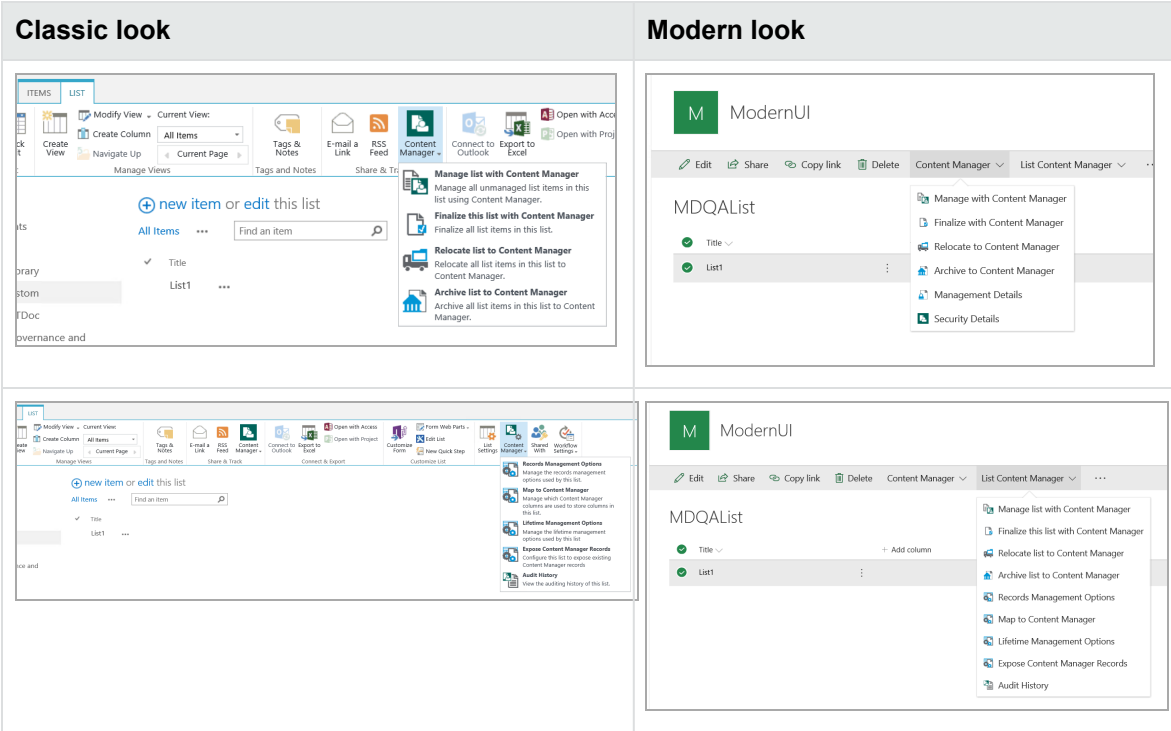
| Classic look | Modern look |
|---|---|
| ITEMS LIST<br>ck rt Create View Modify View Create Column Navigate Up Current View: All Items Current Page Manage Views Tags & Notes Tags and Notes E-mail a Link RSS Feed Content Manager Share & Tr Connect to Outlook Export to Excel Open with Access Open with Proj<br>Manage list with Content Manager Manage all unmanaged list items in this list using Content Manager.<br>Finalize this list with Content Manager Finalize all list items in this list.<br>Relocate list to Content Manager Relocate all list items in this list to Content Manager.<br>Archive list to Content Manager Archive all list items in this list to Content Manager.<br>new item or edit this list<br>All Items ••• Find an item<br>Title List1 •••<br>ts brary stom TDoc overnance and | M ModernUI<br>Edit Share Copy link Delete Content Manager List Content Manager ...<br>MDQAList<br>Title List1<br>Manage with Content Manager<br>Finalize with Content Manager<br>Relocate to Content Manager<br>Archive to Content Manager<br>Management Details<br>Security Details |
| LIST<br>eate iew Modify View Create Column Navigate Up Current View: All Items Current Page Manage Views Tags & Notes Tags and Notes E-mail a Link RSS Feed Content Manager Share & Track Connect to Outlook Export to Excel Open with Access Open with Project Connect & Export Customize Form Form Web Parts Edit List New Quick Step Customize List List Settings Content Manager Shared With Workflow Settings<br>Records Management Options Manage the records management options used by this list.<br>Map to Content Manager Manage which Content Manager columns are used to store columns in this list.<br>Lifetime Management Options Manage the lifetime management options used by this list<br>Expose Content Manager Records Configure this list to expose existing Content Manager records<br>Audit History View the auditing history of this list.<br>new item or edit this list<br>All Items ••• Find an item<br>Title List1 •••<br>ce and | M ModernUI<br>Edit Share Copy link Delete Content Manager List Content Manager ...<br>MDQAList<br>Title + Add column List1<br>Manage list with Content Manager<br>Finalize this list with Content Manager<br>Relocate list to Content Manager<br>Archive list to Content Manager<br>Records Management Options<br>Map to Content Manager<br>Lifetime Management Options<br>Expose Content Manager Records<br>Audit History |